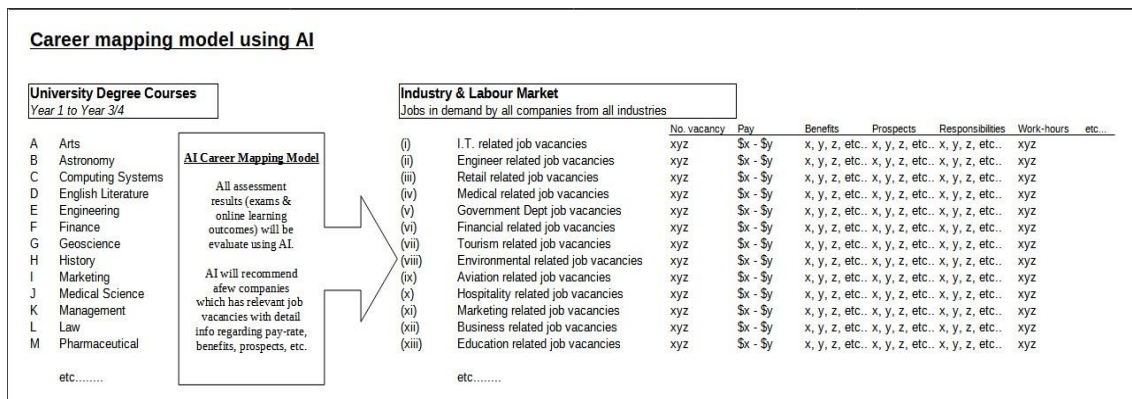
Career mapping model using AI

University Degree Courses
Year 1 to Year 3/4

A Arts
B Astronomy
C Computing Systems
D English Literature
E Engineering
F Finance
G Geoscience
H History
I Marketing
J Medical Science
K Management
L Law
M Pharmaceutical

etc........

AI Career Mapping Model

All assessment results (exams & online learning outcomes) will be evaluate using AI.

AI will recommend afew companies which has relevant job vacancies with detail info regarding pay-rate, benefits, prospects, etc.

Industry & Labour Market
Jobs in demand by all companies from all industries

| | | No. vacancy | Pay | Benefits | Prospects | Responsibilities | Work-hours | etc... |
|---|---|---|---|---|---|---|---|---|
| (i) | I.T. related job vacancies | xyz | \$x - \$y | x, y, z, etc.. | x, y, z, etc.. | x, y, z, etc.. | xyz | |
| (ii) | Engineer related job vacancies | xyz | \$x - \$y | x, y, z, etc.. | x, y, z, etc.. | x, y, z, etc.. | xyz | |
| (iii) | Retail related job vacancies | xyz | \$x - \$y | x, y, z, etc.. | x, y, z, etc.. | x, y, z, etc.. | xyz | |
| (iv) | Medical related job vacancies | xyz | \$x - \$y | x, y, z, etc.. | x, y, z, etc.. | x, y, z, etc.. | xyz | |
| (v) | Government Dept job vacancies | xyz | \$x - \$y | x, y, z, etc.. | x, y, z, etc.. | x, y, z, etc.. | xyz | |
| (vi) | Financial related job vacancies | xyz | \$x - \$y | x, y, z, etc.. | x, y, z, etc.. | x, y, z, etc.. | xyz | |
| (vii) | Tourism related job vacancies | xyz | \$x - \$y | x, y, z, etc.. | x, y, z, etc.. | x, y, z, etc.. | xyz | |
| (viii) | Environmental related job vacancies | xyz | \$x - \$y | x, y, z, etc.. | x, y, z, etc.. | x, y, z, etc.. | xyz | |
| (ix) | Aviation related job vacancies | xyz | \$x - \$y | x, y, z, etc.. | x, y, z, etc.. | x, y, z, etc.. | xyz | |
| (x) | Hospitality related job vacancies | xyz | \$x - \$y | x, y, z, etc.. | x, y, z, etc.. | x, y, z, etc.. | xyz | |
| (xi) | Marketing related job vacancies | xyz | \$x - \$y | x, y, z, etc.. | x, y, z, etc.. | x, y, z, etc.. | xyz | |
| (xii) | Business related job vacancies | xyz | \$x - \$y | x, y, z, etc.. | x, y, z, etc.. | x, y, z, etc.. | xyz | |
| (xiii) | Education related job vacancies | xyz | \$x - \$y | x, y, z, etc.. | x, y, z, etc.. | x, y, z, etc.. | xyz | |

etc........